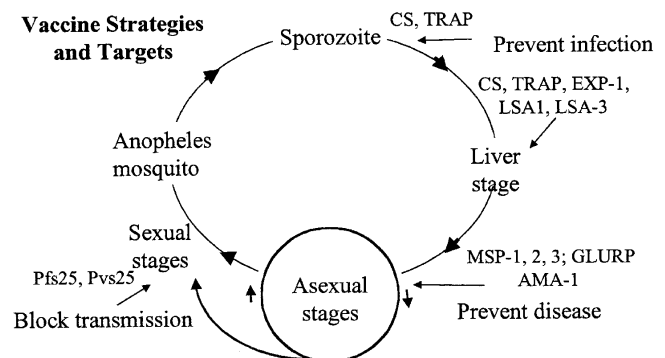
Vaccine Strategies and Targets

Sporozoite

CS, TRAP

Prevent infection

CS, TRAP, EXP-1, LSA1, LSA-3

Liver stage

Anopheles mosquito

Sexual stages

Pfs25, Pvs25

Block transmission

Asexual stages

MSP-1, 2, 3; GLURP AMA-1

Prevent disease